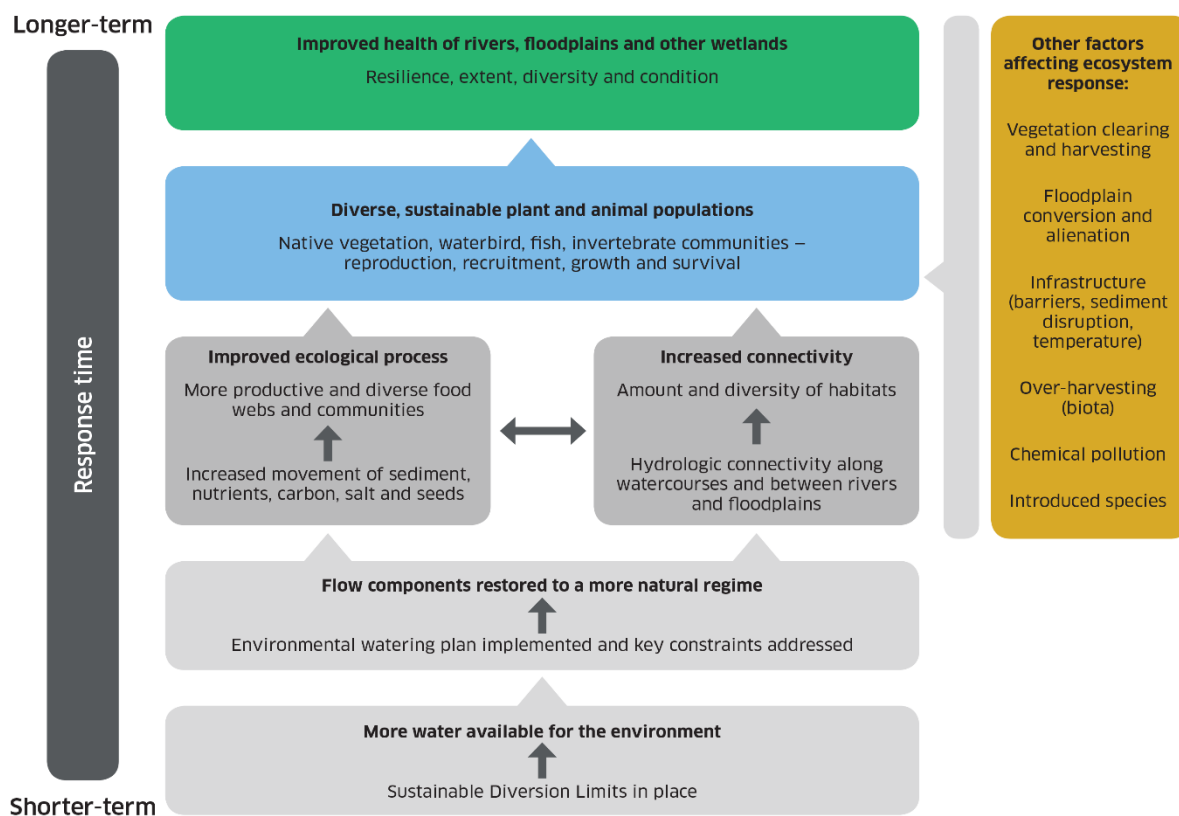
Longer-term

Response time

Shorter-term

Improved health of rivers, floodplains and other wetlands

Resilience, extent, diversity and condition

Diverse, sustainable plant and animal populations

Native vegetation, waterbird, fish, invertebrate communities – reproduction, recruitment, growth and survival

Improved ecological process

More productive and diverse food webs and communities

Increased movement of sediment, nutrients, carbon, salt and seeds

Increased connectivity

Amount and diversity of habitats

Hydrologic connectivity along watercourses and between rivers and floodplains

Flow components restored to a more natural regime

Environmental watering plan implemented and key constraints addressed

More water available for the environment

Sustainable Diversion Limits in place

Other factors affecting ecosystem response:

Vegetation clearing and harvesting

Floodplain conversion and alienation

Infrastructure (barriers, sediment disruption, temperature)

Over-harvesting (biota)

Chemical pollution

Introduced species